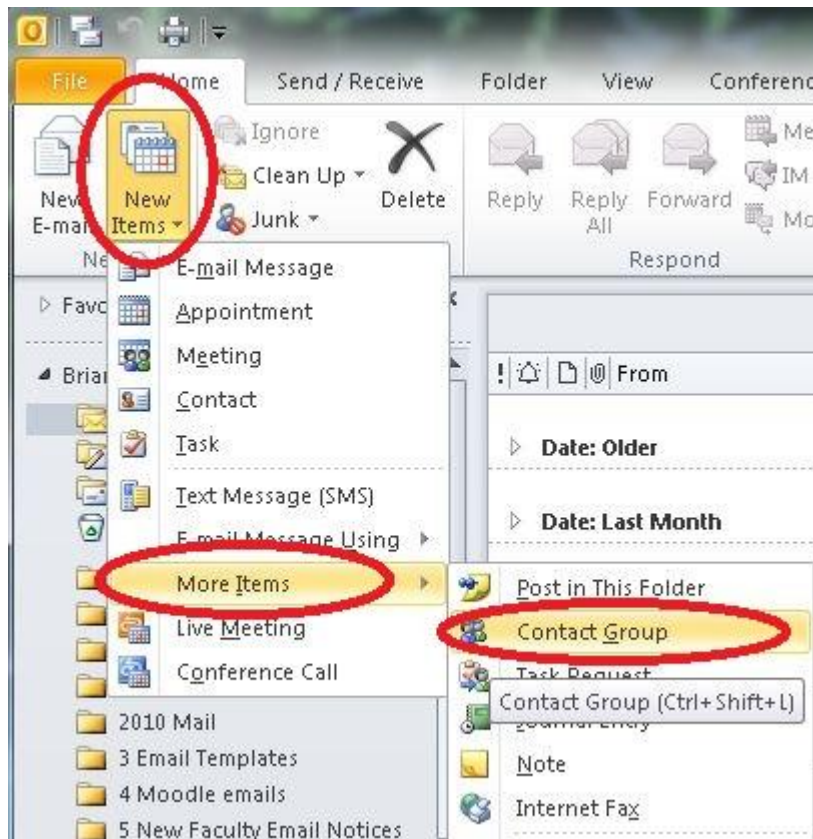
File Home Send / Receive Folder View Conferenc

New E-mai

New Items

Ignore

Clean Up

Junk

Delete

Reply

Reply All

Forward

Me

IM

Mo

Ne

Respond

Favo

Bria

E-mail Message

Appointment

Meeting

Contact

Task

Text Message (SMS)

E-mail Message Using

More Items

Live Meeting

Conference Call

2010 Mail

3 Email Templates

4 Moodle emails

5 New Faculty Email Notices

! From

Date: Older

Date: Last Month

Post in This Folder

Contact Group

Task Request

Contact Group (Ctrl+Shift+L)

Journal Entry

Note

Internet Fax